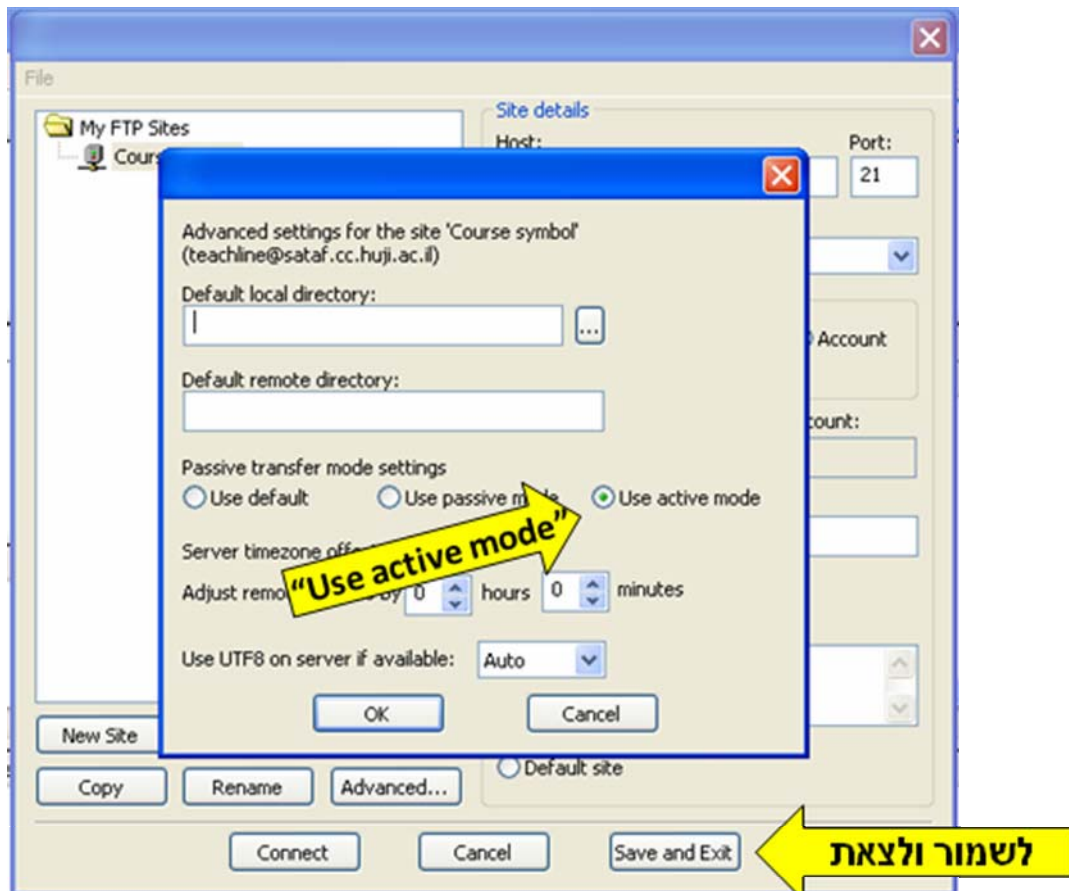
File

My FTP Sites
Cours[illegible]

Site details
Host:
Port:
21

Account

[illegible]count:

Advanced settings for the site 'Course symbol' (teachline@sataf.cc.huji.ac.il)

Default local directory:
...

Default remote directory:

Passive transfer mode settings
Use default
Use passive m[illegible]
Use active mode

Server timezone off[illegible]

Adjust remo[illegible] by 0 hours 0 minutes

"Use active mode"

Use UTF8 on server if available: Auto

OK
Cancel

New Site
Copy
Rename
Advanced...
Default site

Connect
Cancel
Save and Exit

לשמור ולצאת